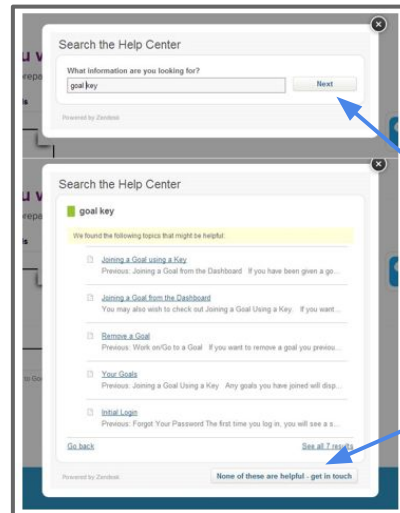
Search the Help Center

What information are you looking for?

goal key

Next

Powered by Zendesk

Search the Help Center

goal key

We found the following topics that might be helpful:

Joining a Goal using a Key
Previous: Joining a Goal from the Dashboard If you have been given a go...

Joining a Goal from the Dashboard
You may also wish to check out Joining a Goal Using a Key. If you want ...

Remove a Goal
Previous: Work on/Go to a Goal If you want to remove a goal you previou...

Your Goals
Previous: Joining a Goal Using a Key Any goals you have joined will disp...

Initial Login
Previous: Forgot Your Password The first time you log in, you will see a s...

Go back

See all 7 results

Powered by Zendesk

None of these are helpful - get in touch